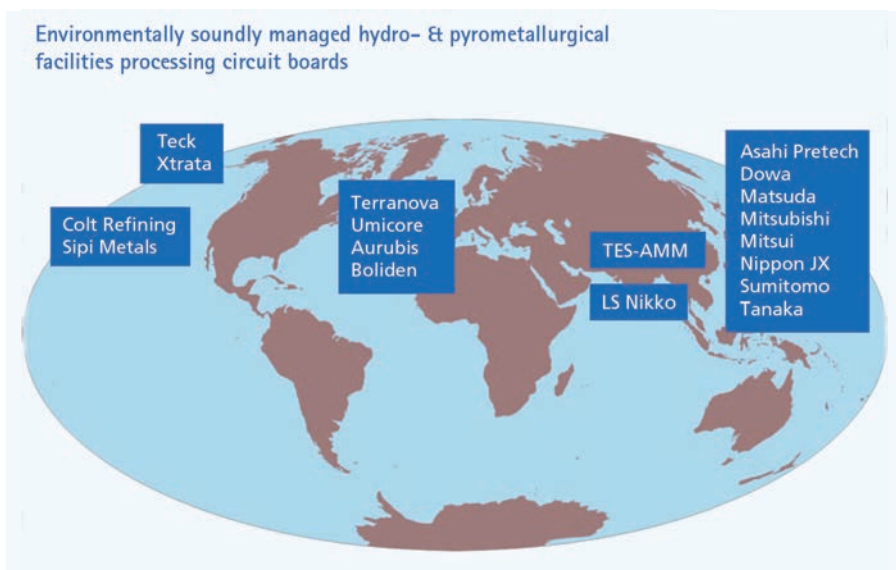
Environmentally soundly managed hydro- & pyrometallurgical facilities processing circuit boards

Teck
Xtrata

Colt Refining
Sipi Metals

Terranova
Umicore
Aurubis
Boliden

TES-AMM

LS Nikko

Asahi Pretech
Dowa
Matsuda
Mitsubishi
Mitsui
Nippon JX
Sumitomo
Tanaka